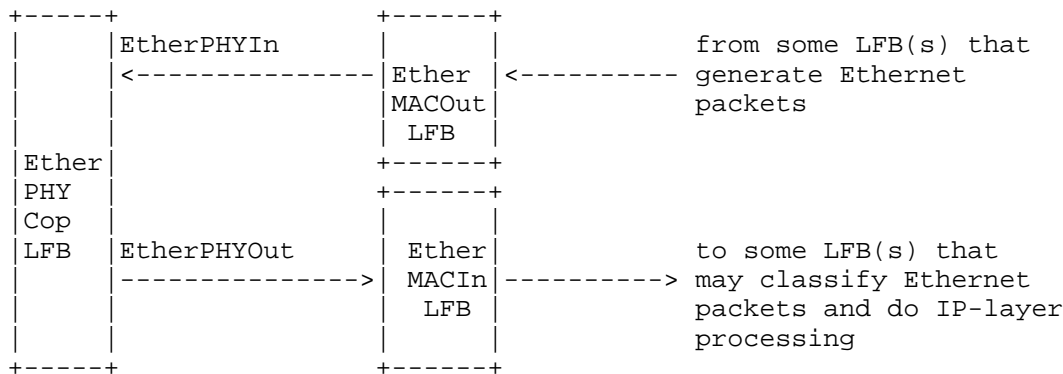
Ether PHY Cop LFB

EtherPHYIn

Ether MACOut LFB

from some LFB(s) that generate Ethernet packets

EtherPHYOut

Ether MACIn LFB

to some LFB(s) that may classify Ethernet packets and do IP-layer processing